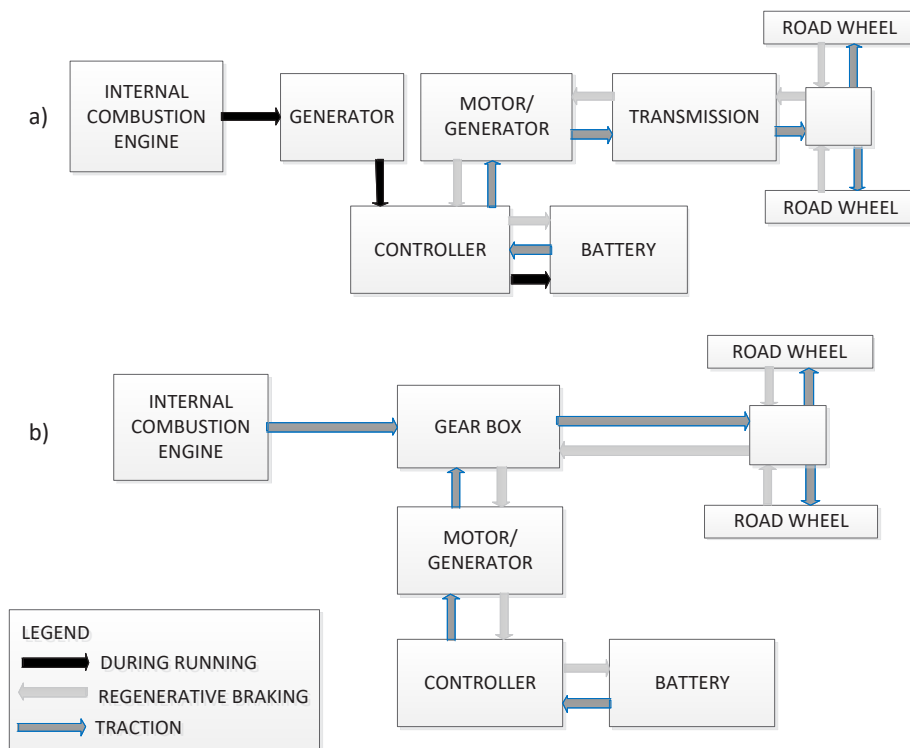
a)

INTERNAL COMBUSTION ENGINE

GENERATOR

MOTOR/ GENERATOR

TRANSMISSION

ROAD WHEEL

ROAD WHEEL

CONTROLLER

BATTERY

b)

INTERNAL COMBUSTION ENGINE

GEAR BOX

ROAD WHEEL

ROAD WHEEL

MOTOR/ GENERATOR

CONTROLLER

BATTERY

LEGEND

DURING RUNNING

REGENERATIVE BRAKING

TRACTION